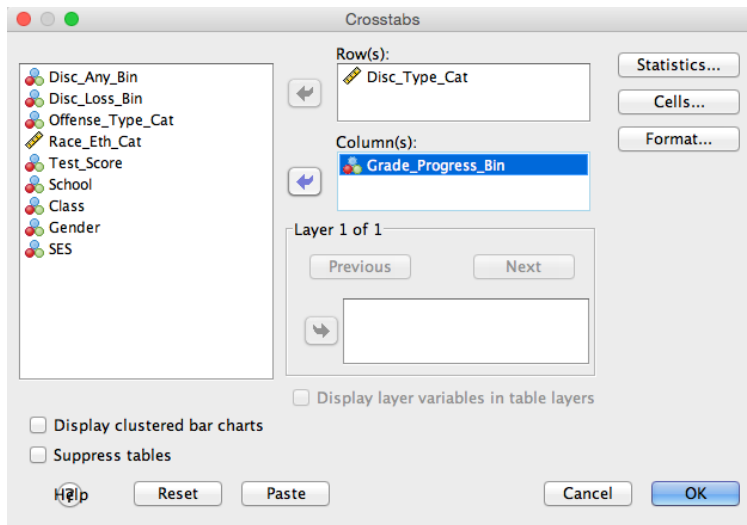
Crosstabs

Disc_Any_Bin
Disc_Loss_Bin
Offense_Type_Cat
Race_Eth_Cat
Test_Score
School
Class
Gender
SES

Row(s):
Disc_Type_Cat

Column(s):
Grade_Progress_Bin

Layer 1 of 1
Previous
Next

Display layer variables in table layers

Statistics...
Cells...
Format...

Display clustered bar charts
Suppress tables

Help
Reset
Paste
Cancel
OK